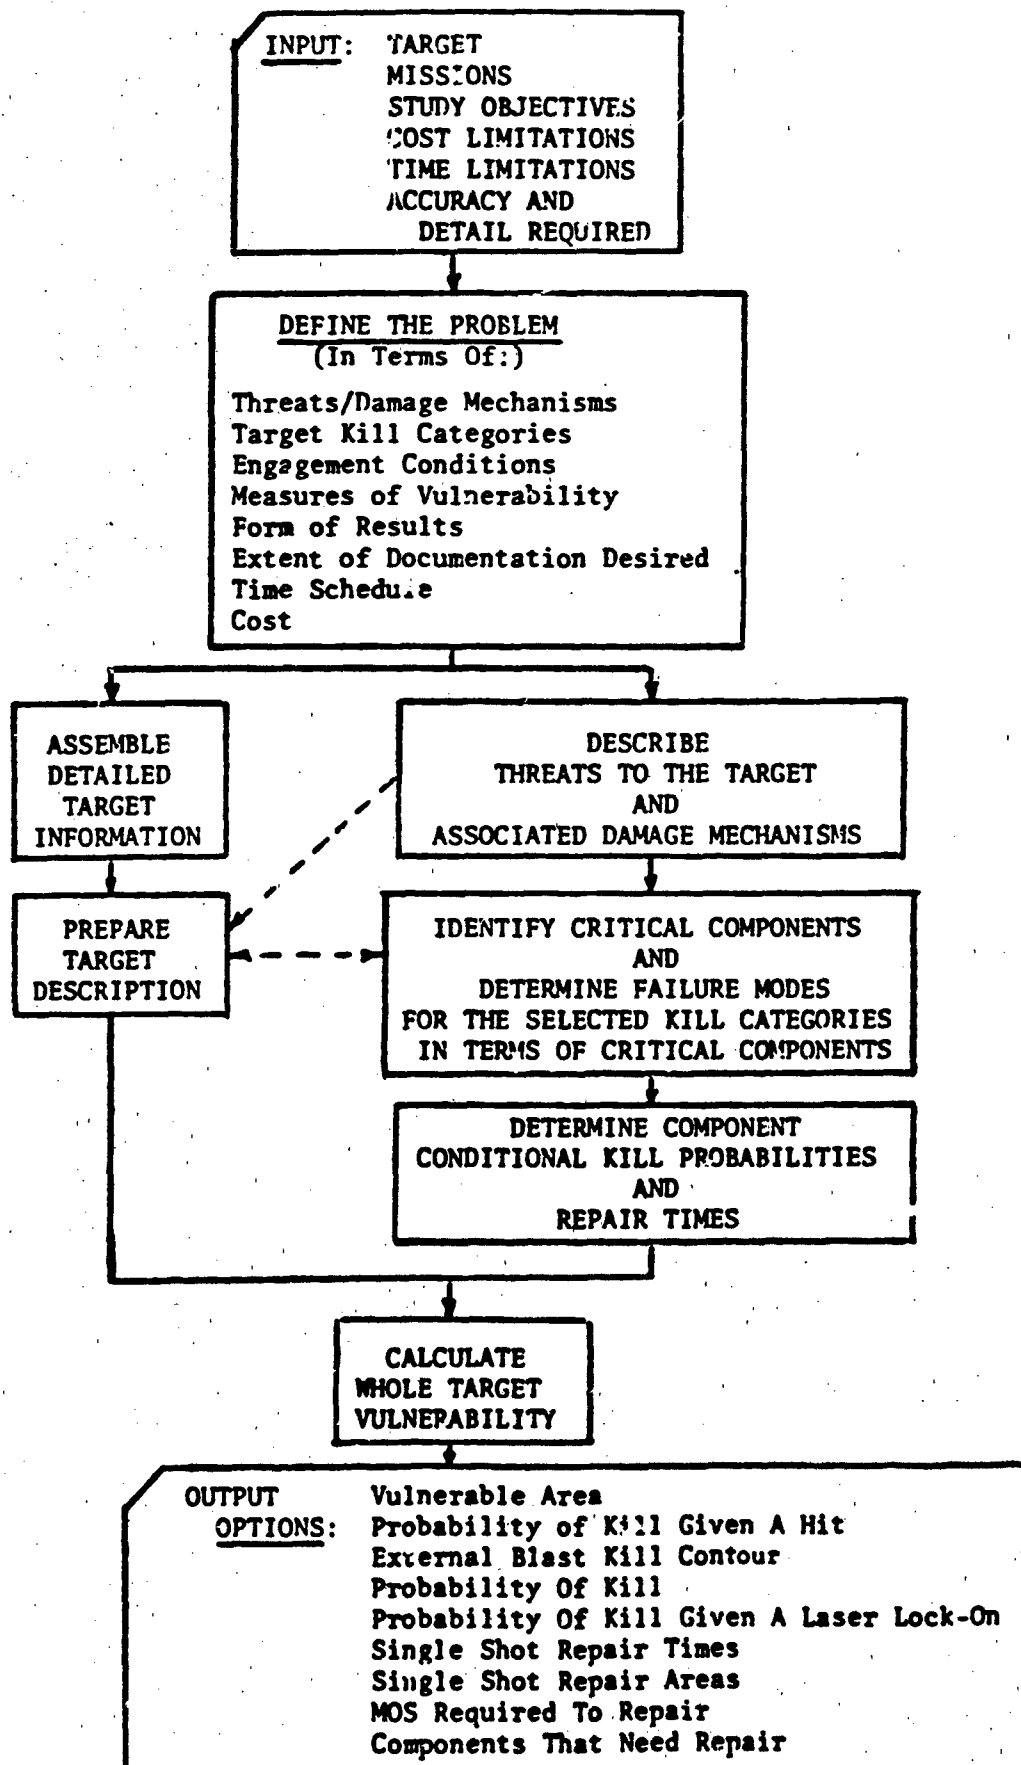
INPUT: TARGET
MISSIONS
STUDY OBJECTIVES
COST LIMITATIONS
TIME LIMITATIONS
ACCURACY AND DETAIL REQUIRED

DEFINE THE PROBLEM
(In Terms Of:)

Threats/Damage Mechanisms
Target Kill Categories
Engagement Conditions
Measures of Vulnerability
Form of Results
Extent of Documentation Desired
Time Schedule
Cost

ASSEMBLE DETAILED TARGET INFORMATION

DESCRIBE THREATS TO THE TARGET AND ASSOCIATED DAMAGE MECHANISMS

PREPARE TARGET DESCRIPTION

IDENTIFY CRITICAL COMPONENTS AND DETERMINE FAILURE MODES FOR THE SELECTED KILL CATEGORIES IN TERMS OF CRITICAL COMPONENTS

DETERMINE COMPONENT CONDITIONAL KILL PROBABILITIES AND REPAIR TIMES

CALCULATE WHOLE TARGET VULNERABILITY

OUTPUT OPTIONS: Vulnerable Area
Probability of Kill Given A Hit
External Blast Kill Contour
Probability Of Kill
Probability Of Kill Given A Laser Lock-On
Single Shot Repair Times
Single Shot Repair Areas
MOS Required To Repair
Components That Need Repair